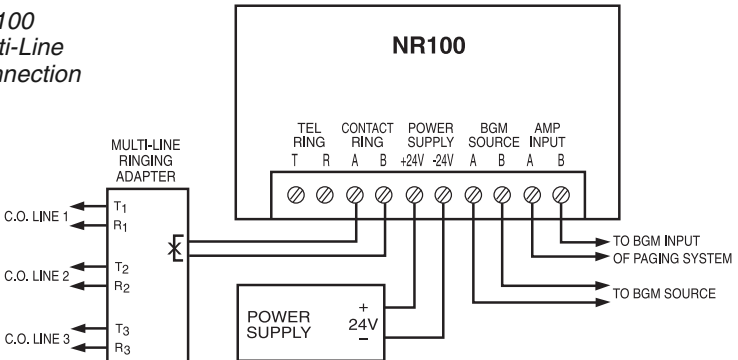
100
ti-Line
nection

NR100

TEL RING
T R

CONTACT RING
A B

POWER SUPPLY
+24V -24V

BGM SOURCE
A B

AMP INPUT
A B

MULTI-LINE RINGING ADAPTER

C.O. LINE 1
$T_1$
$R_1$

C.O. LINE 2
$T_2$
$R_2$

C.O. LINE 3
$T_3$
$R_3$

X

TO BGM INPUT OF PAGING SYSTEM

TO BGM SOURCE

POWER SUPPLY
+
24V
–